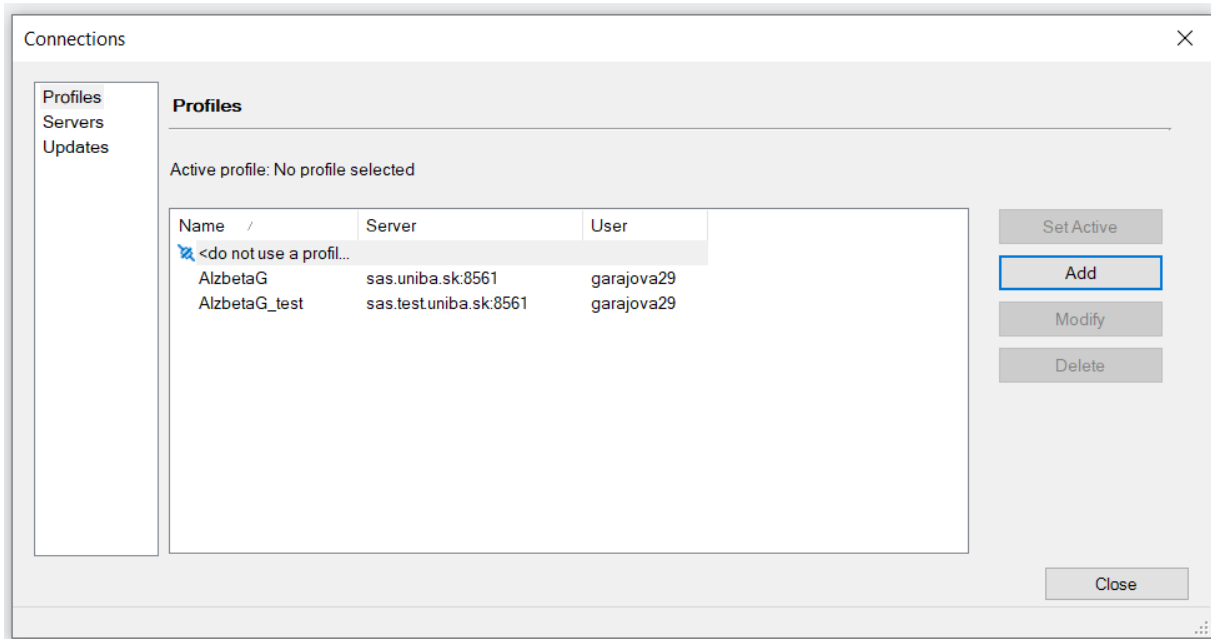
Connections

Profiles
Servers
Updates

Profiles

Active profile: No profile selected

| Name | Server | User |
|---|---|---|
| <do not use a profil... | | |
| AlzbetaG | sas.uniba.sk:8561 | garajova29 |
| AlzbetaG_test | sas.test.uniba.sk:8561 | garajova29 |

Set Active
Add
Modify
Delete

Close